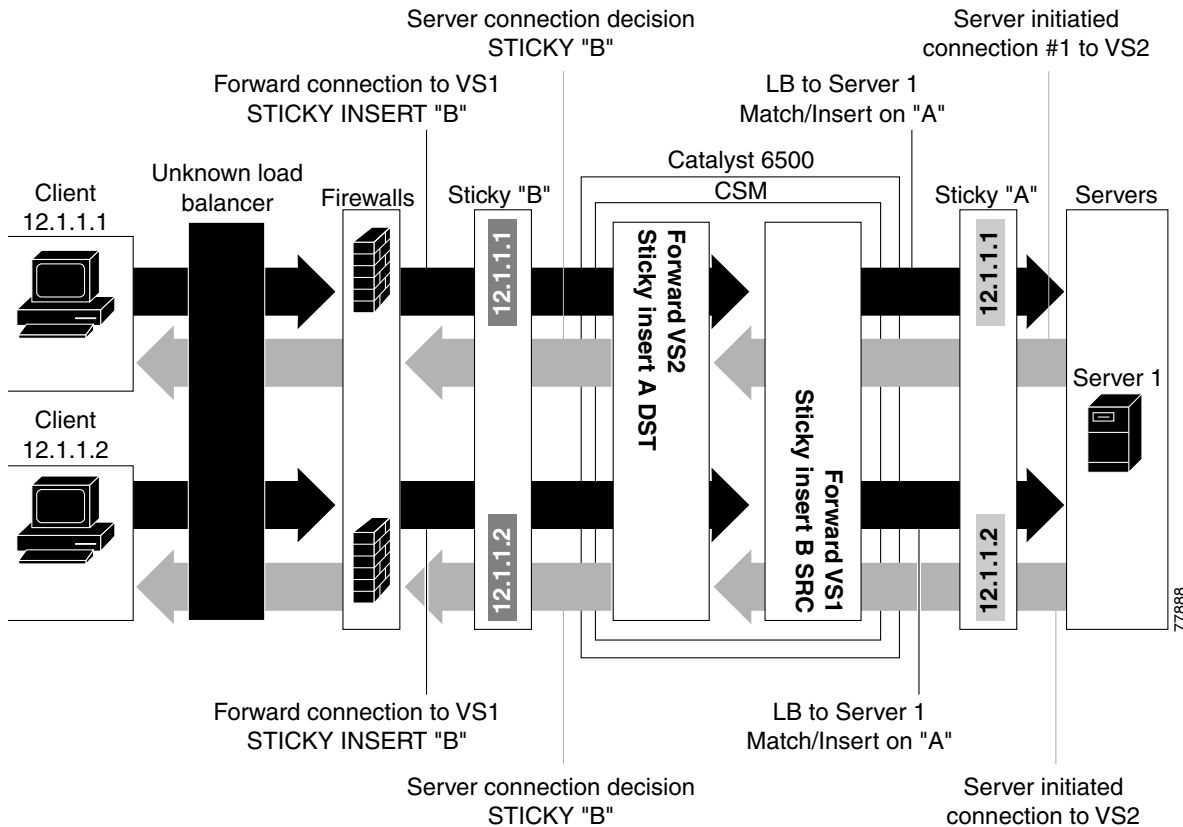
Server connection decision
STICKY "B"

Server initiatied
connection #1 to VS2

Forward connection to VS1
STICKY INSERT "B"

LB to Server 1
Match/Insert on "A"

Catalyst 6500

CSM

Client
12.1.1.1

Unknown load
balancer

Firewalls

Sticky "B"

Sticky "A"

Servers

12.1.1.1

Forward VS2
Sticky insert A DST

Forward VS1
Sticky insert B SRC

12.1.1.1

Server 1

Client
12.1.1.2

12.1.1.2

12.1.1.2

77888

Forward connection to VS1
STICKY INSERT "B"

LB to Server 1
Match/Insert on "A"

Server connection decision
STICKY "B"

Server initiated
connection to VS2